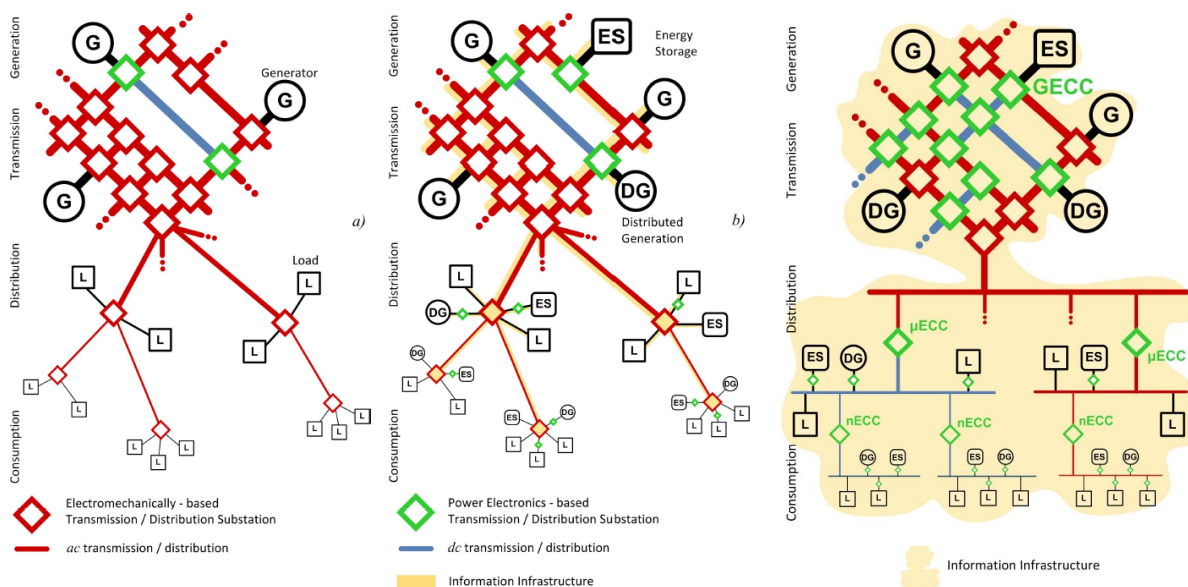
Generation
Transmission
Distribution
Consumption
G
G
G
Generator
a)
Load
L
L
L
L
L
L
L
L
L
L
L
L
L

Electromechanically - based Transmission / Distribution Substation
ac transmission / distribution

Generation
Transmission
Distribution
Consumption
G
ES
Energy Storage
G
G
DG
Distributed Generation
b)
L
DG
ES
L
L
ES
L
DG
ES
L
ES
DG
L
L
ES
DG
L
L

Power Electronics - based Transmission / Distribution Substation
dc transmission / distribution
Information Infrastructure

Generation
Transmission
Distribution
Consumption
G
ES
GECC
G
DG
DG
μECC
ES
DG
L
L
ES
μECC
L
nECC
nECC
nECC
DG
ES
ES
DG
ES
DG
L
L
L
L
L
L
Information Infrastructure